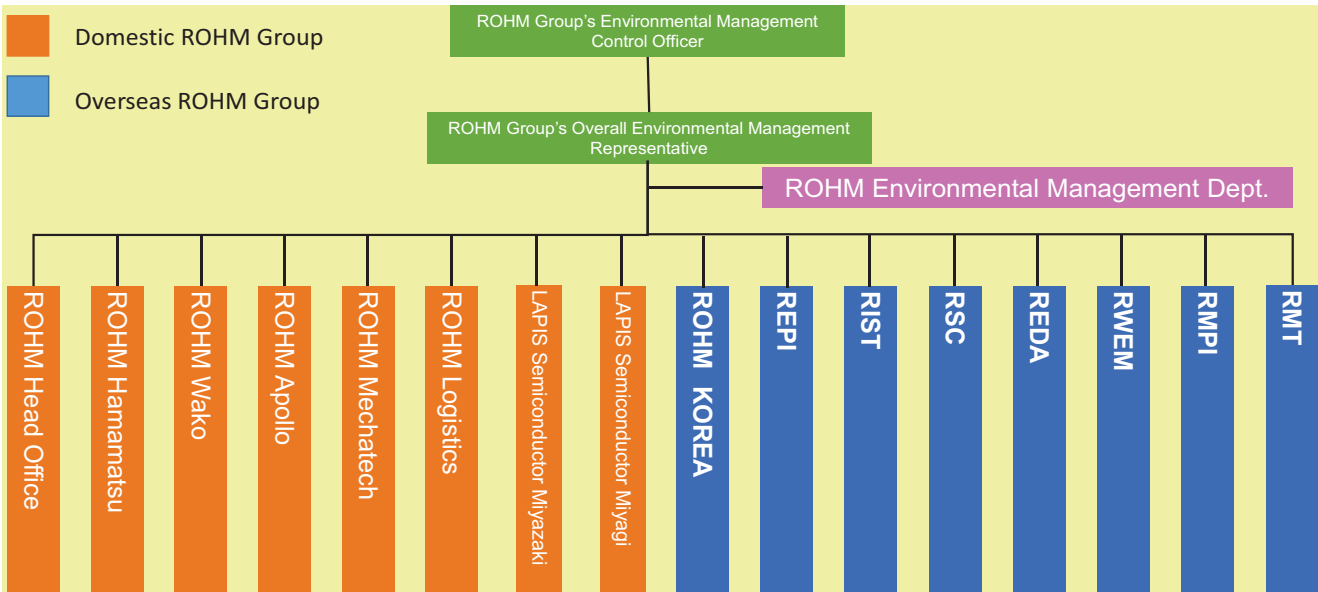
Domestic ROHM Group

Overseas ROHM Group

ROHM Group's Environmental Management Control Officer

ROHM Group's Overall Environmental Management Representative

ROHM Environmental Management Dept.

ROHM Head Office

ROHM Hamamatsu

ROHM Wako

ROHM Apollo

ROHM Mechatech

ROHM Logistics

LAPIS Semiconductor Miyazaki

LAPIS Semiconductor Miyagi

ROHM KOREA

REPI

RIST

RSC

REDA

RWEM

RMPI

RMT